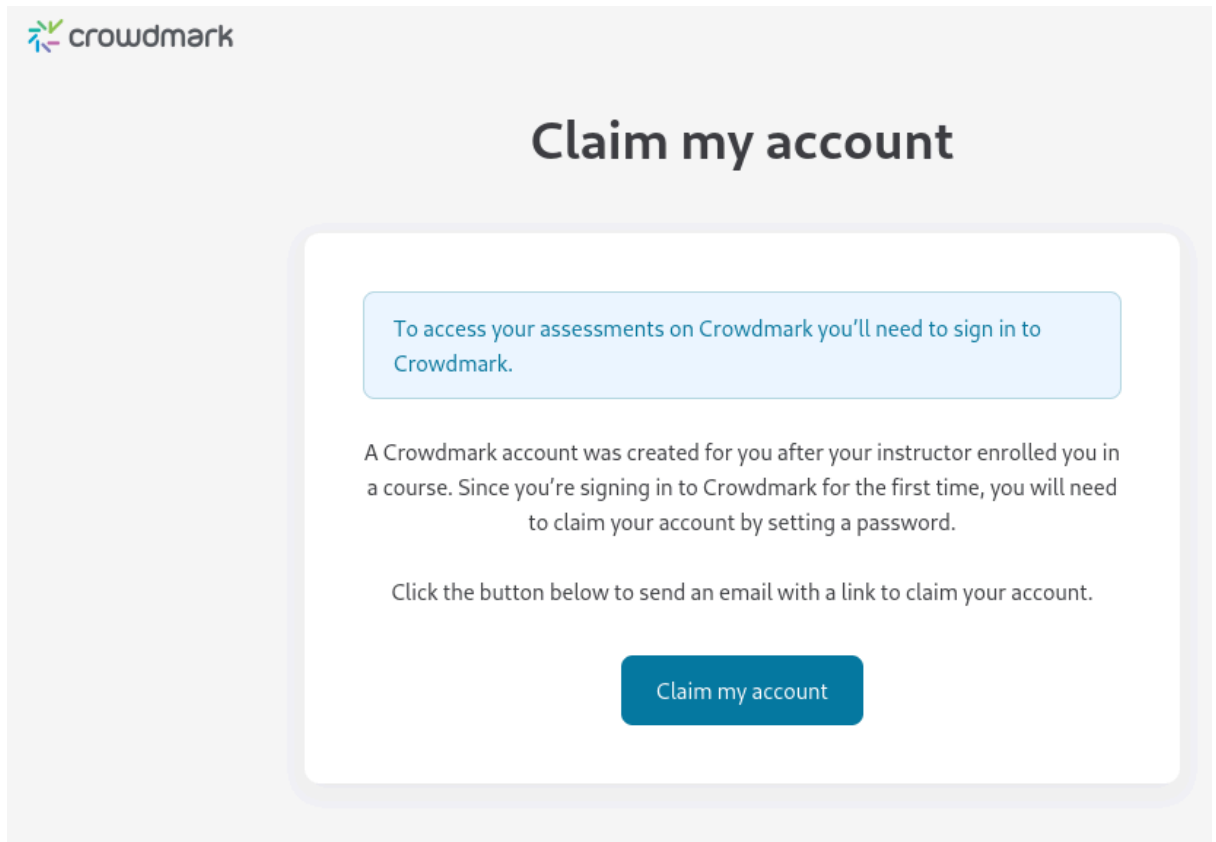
crowdmark

Claim my account

To access your assessments on Crowdmark you'll need to sign in to Crowdmark.

A Crowdmark account was created for you after your instructor enrolled you in a course. Since you're signing in to Crowdmark for the first time, you will need to claim your account by setting a password.

Click the button below to send an email with a link to claim your account.

Claim my account